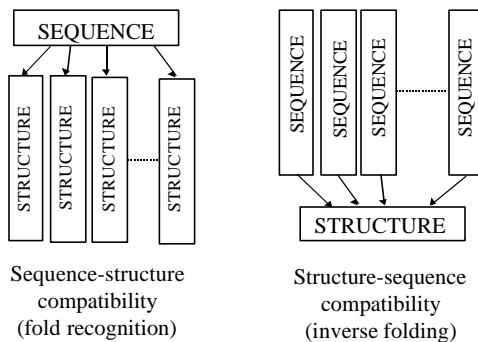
SEQUENCE

STRUCTURE

STRUCTURE

STRUCTURE

STRUCTURE

Sequence-structure compatibility (fold recognition)

SEQUENCE

SEQUENCE

SEQUENCE

SEQUENCE

STRUCTURE

Structure-sequence compatibility (inverse folding)